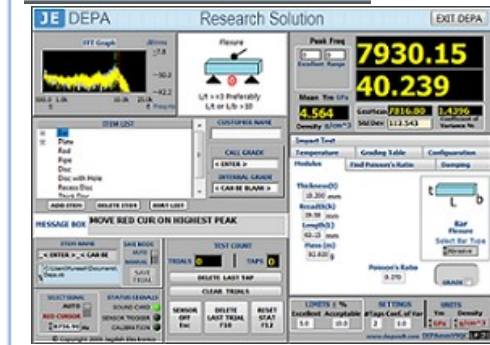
JE DEPA

Research Solution

EXIT DEPA

FFT Graph

Flexure

L/t >=3 Preferably L/t or L/b >10

Peak Freq

Excellent Range

7930.15

40.239

Mean Ym GPa

4.564

Density

Std Dev

1.4396

Coefficient of Variance

ITEM LIST

Bar

Plate

Rod

Pipe

Disc

Disc with Hole

Recess Disc

CUSTOMER NAME

CALL GRADE

< ENTER >

INTERNAL GRADE

< CAN BE BLANK >

ADD ITEM

DELETE ITEM

SORT LIST

MESSAGE BOX

MOVE RED CUR ON HIGHEST PEAK

Impact Test

Temperature

Grading Table

Configuration

Modulus

Find Poisson's Ratio

Damping

Thickness(t)

mm

Breadth(b)

mm

Length(L)

mm

Mass (m)

gm

Bar

Flexure

Select Bar Type

Poisson's Ratio

ITEM NAME

< ENTER > < CAN BE

SAVE MODE

AUTO

MANUAL

SAVE ITEM

TEST COUNT

TRIALS

0

TAPS

0

DELETE LAST TAP

CLEAR TRIALS

SELECTIONS

AUTO

RED CURSOR

STATUS SIGNALS

SOUND CARD

SENSOR TRIGGER

CALIBRATION

SENSOR OFF Esc

DELETE LAST TRIAL F10

RESET STAT F12

LIMITS ± %

Excellent

Acceptable

5.0

10.0

SETTINGS

#Taps

Coef. of Var

UNITS

Ym

Density

GPa

GRADE

© Copyright 2006 Jagdish Electronics

www.depaebk.com

DEPAmodel